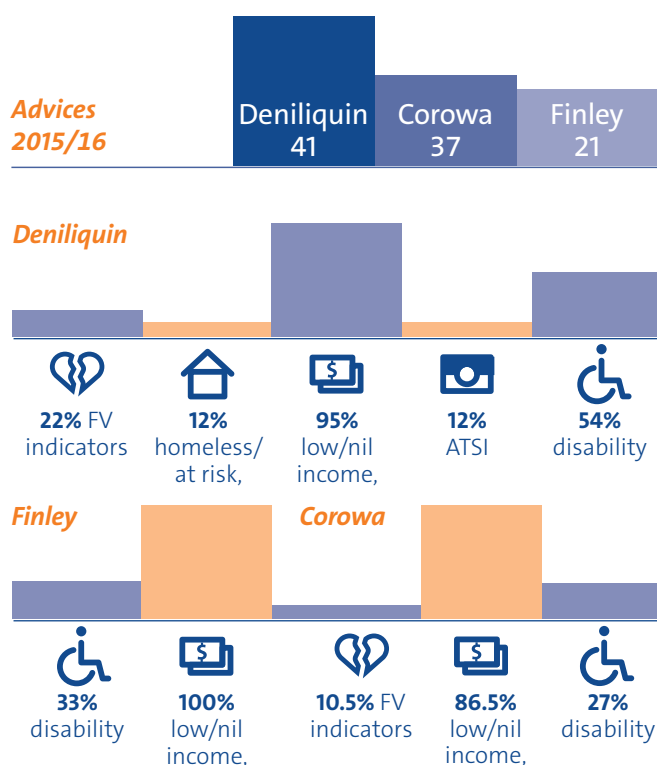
Advices 2015/16

Deniliquin 41

Corowa 37

Finley 21

Deniliquin

22% FV indicators

12% homeless/ at risk,

95% low/nil income,

12% ATSI

54% disability

Finley

Corowa

33% disability

100% low/nil income,

10.5% FV indicators

86.5% low/nil income,

27% disability